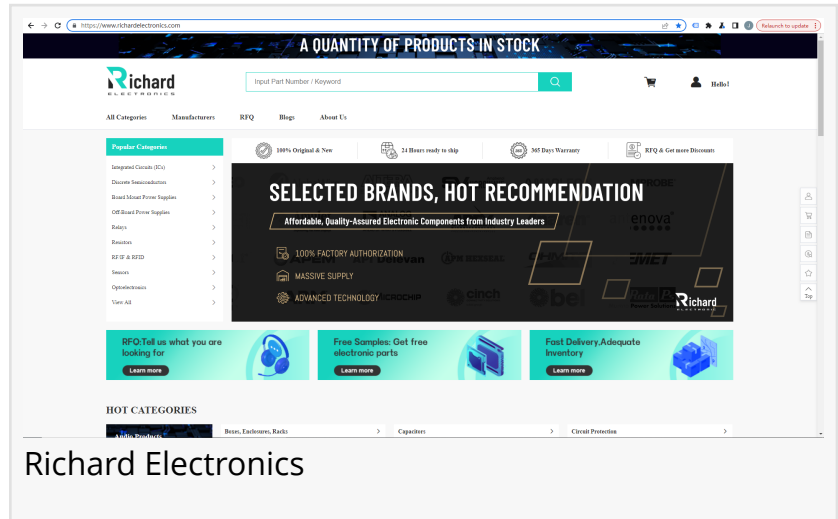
https://www.richardelectronics.com

Relaunch to update

A QUANTITY OF PRODUCTS IN STOCK

Richard
ELECTRONICS

Input Part Number / Keyword

Hello!

All Categories  Manufacturers  RFQ  Blogs  About Us

Popular Categories

Integrated Circuits (ICs)
Discrete Semiconductors
Board Mount Power Supplies
Off-Board Power Supplies
Relays
Resistors
RF/IF & RFID
Sensors
Optoelectronics
View All

100% Original & New
24 Hours ready to ship
365 Days Warranty
RFQ & Get more Discounts

SELECTED BRANDS, HOT RECOMMENDATION

Affordable, Quality-Assured Electronic Components from Industry Leaders

100% FACTORY AUTHORIZATION
MASSIVE SUPPLY
ADVANCED TECHNOLOGY

enova

Richard

Top

RFQ:Tell us what you are looking for
Learn more

Free Samples: Get free electronic parts
Learn more

Fast Delivery,Adequate Inventory
Learn more

HOT CATEGORIES

Audio Products
Boxes, Enclosures, Racks
Capacitors
Circuit Protection

Richard Electronics